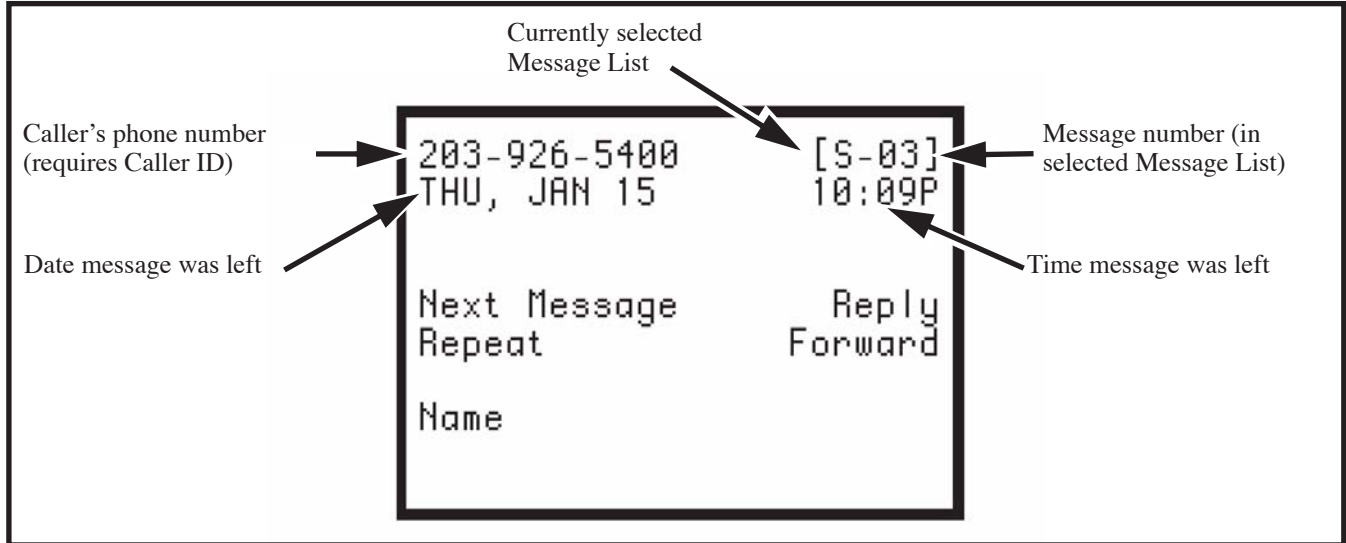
Currently selected Message List

Caller's phone number (requires Caller ID)

203-926-5400 [S-03]
THU, JAN 15 10:09P

Message number (in selected Message List)

Date message was left

Time message was left

Next Message Reply
Repeat Forward

Name